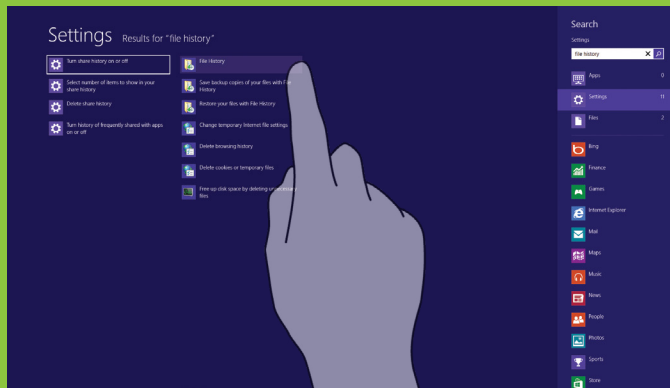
Settings Results for "file history"

Turn share history on or off

Select number of items to show in your share history

Delete share history

Turn history of frequently shared with apps on or off

File History

Save backup copies of your files with File History

Restore your files with File History

Change temporary Internet file settings

Delete browsing history

Delete cookies or temporary files

Free up disk space by deleting unnecessary files

Search

Settings

file history

Apps 0

Settings 11

Files 2

Bing

Finance

Games

Internet Explorer

Mail

Maps

Music

News

People

Photos

Sports

Store